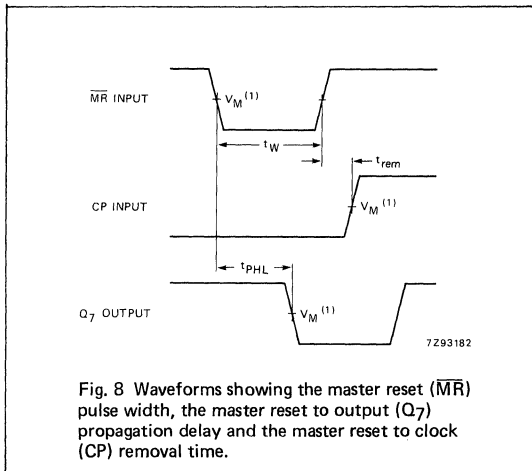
$\overline{MR}$ INPUT

$V_M$ $^{(1)}$

$t_W$

$t_{rem}$

CP INPUT

$V_M$ $^{(1)}$

$t_{PHL}$

$Q_7$ OUTPUT

$V_M$ $^{(1)}$

7Z93182

Fig. 8 Waveforms showing the master reset ($\overline{MR}$) pulse width, the master reset to output ($Q_7$) propagation delay and the master reset to clock (CP) removal time.